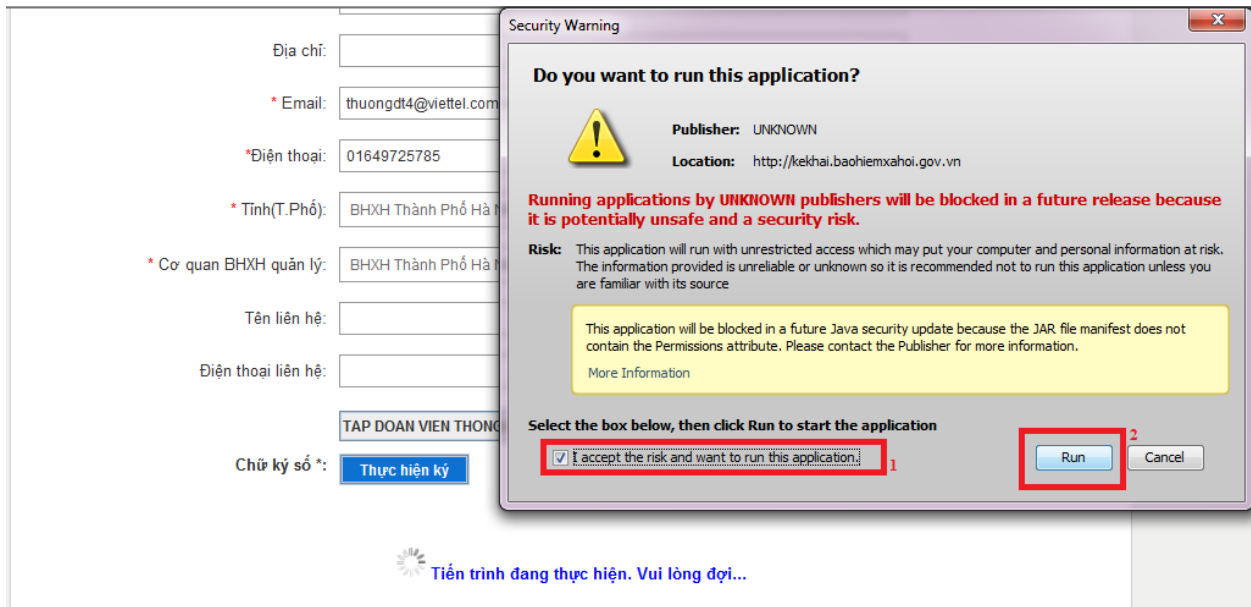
Địa chỉ:

* Email: thuongdt4@viettel.com

*Điện thoại: 01649725785

* Tỉnh(T.Phố): BHXH Thành Phố Hà N

* Cơ quan BHXH quản lý: BHXH Thành Phố Hà N

Tên liên hệ:

Điện thoại liên hệ:

TAP DOAN VIEN THONG

Chữ ký số *: Thực hiện ký

Tiến trình đang thực hiện. Vui lòng đợi...

Security Warning

Do you want to run this application?

Publisher: UNKNOWN

Location: http://kekhai.baohiemxahoi.gov.vn

Running applications by UNKNOWN publishers will be blocked in a future release because it is potentially unsafe and a security risk.

Risk: This application will run with unrestricted access which may put your computer and personal information at risk. The information provided is unreliable or unknown so it is recommended not to run this application unless you are familiar with its source

This application will be blocked in a future Java security update because the JAR file manifest does not contain the Permissions attribute. Please contact the Publisher for more information.

More Information

Select the box below, then click Run to start the application

I accept the risk and want to run this application.

1

2

Run

Cancel